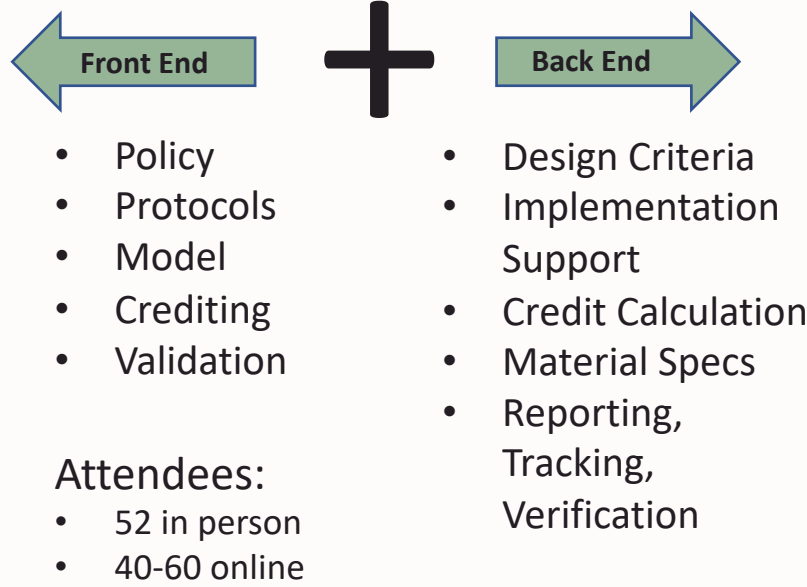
Front End

Back End

- Policy
- Protocols
- Model
- Crediting
- Validation

Attendees:
- 52 in person
- 40-60 online

- Design Criteria
- Implementation Support
- Credit Calculation
- Material Specs
- Reporting, Tracking, Verification